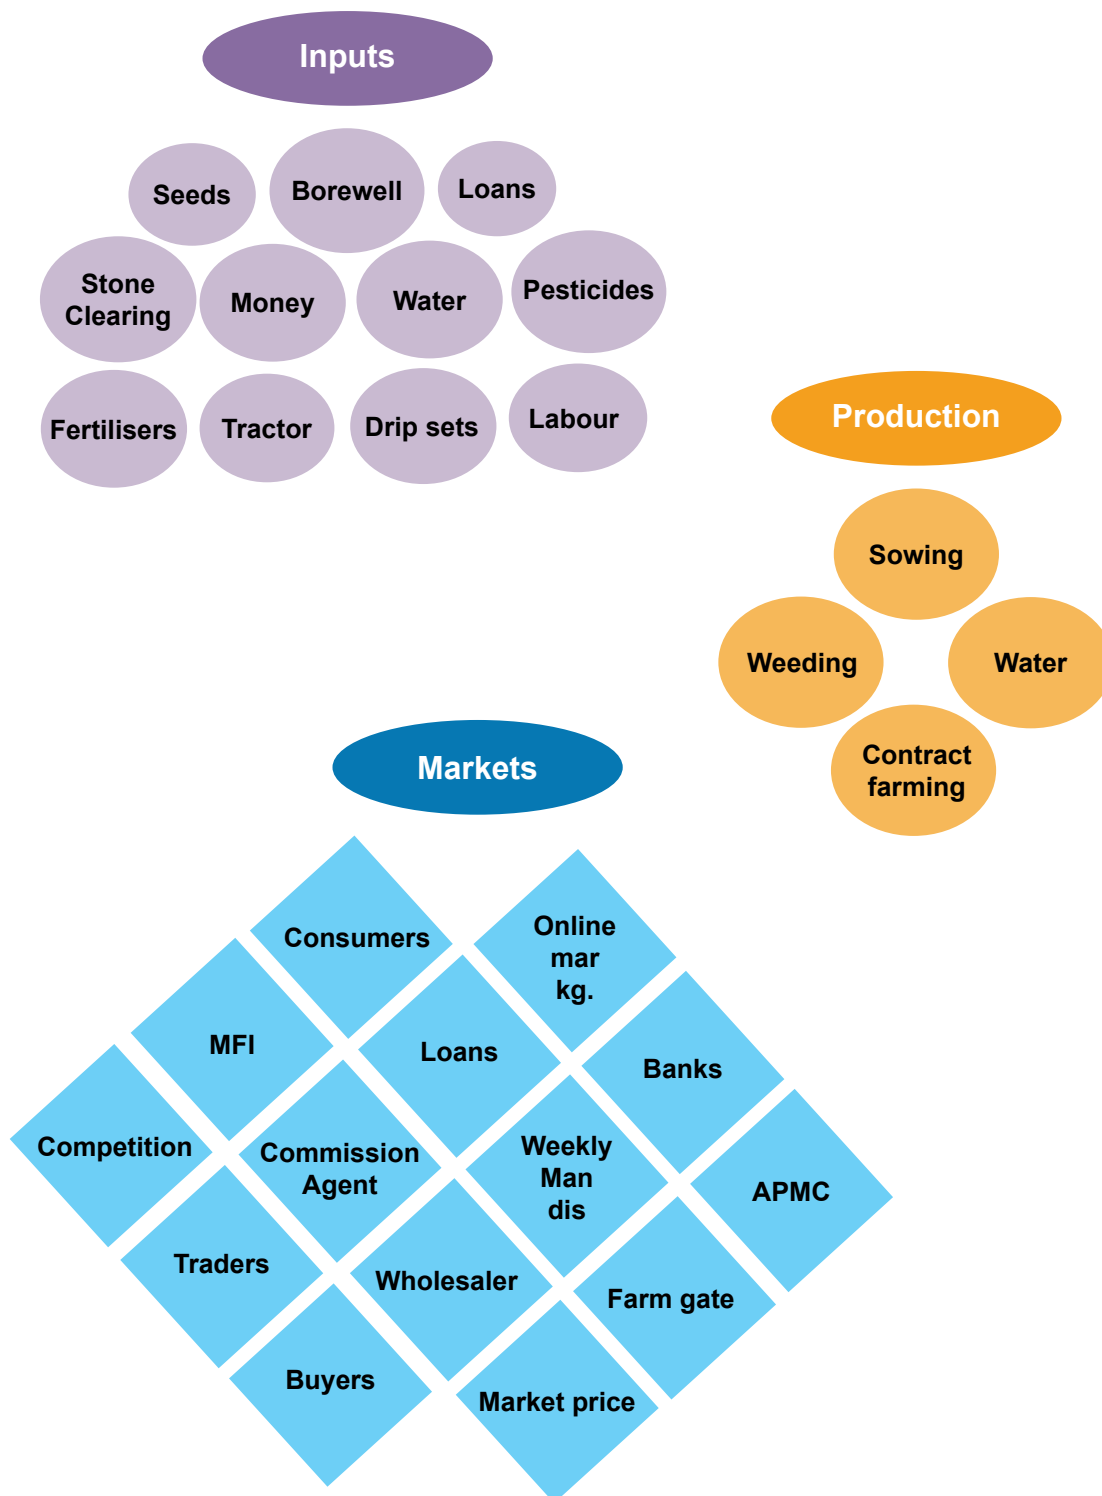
Inputs

Seeds

Borewell

Loans

Stone Clearing

Money

Water

Pesticides

Fertilisers

Tractor

Drip sets

Labour

Production

Sowing

Weeding

Water

Contract farming

Markets

Consumers

Online mar kg.

MFI

Loans

Banks

Competition

Commission Agent

Weekly Man dis

APMC

Traders

Wholesaler

Farm gate

Buyers

Market price